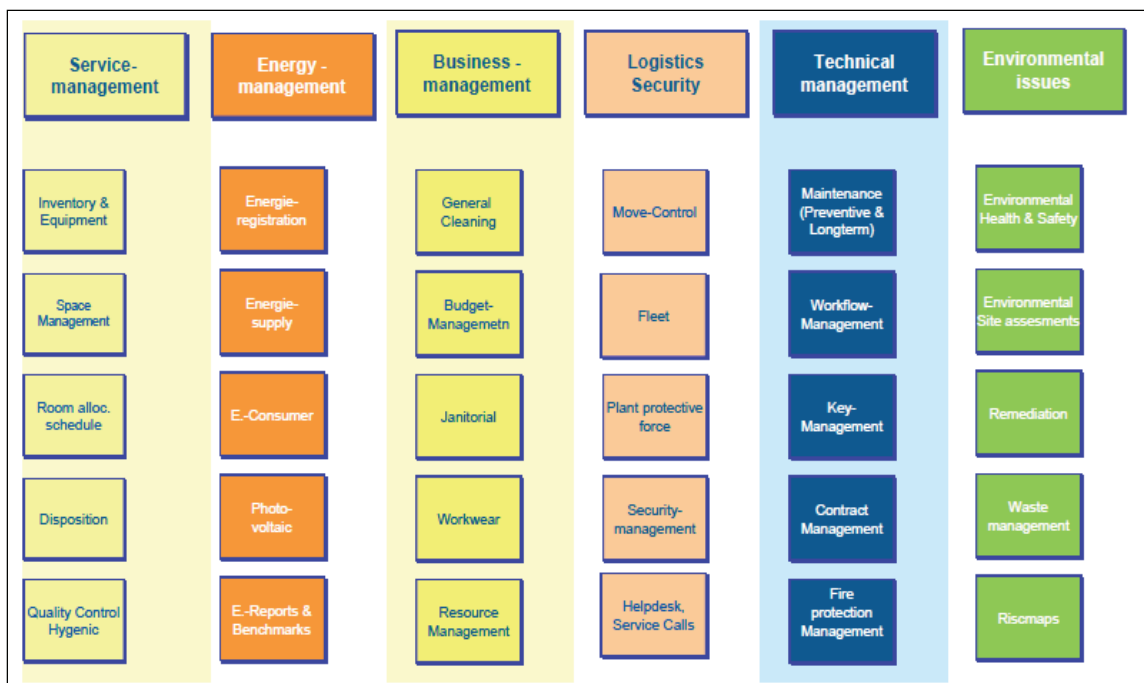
Service-management

Inventory & Equipment

Space Management

Room alloc. schedule

Disposition

Quality Control Hygenic

Energy - management

Energie-registration

Energie-supply

E.-Consumer

Photo-voltaic

E.-Reports & Benchmarks

Business - management

General Cleaning

Budget-Managemetn

Janitorial

Workwear

Resource Management

Logistics Security

Move-Control

Fleet

Plant protective force

Security-management

Helpdesk, Service Calls

Technical management

Maintenance (Preventive & Longterm)

Workflow-Management

Key-Management

Contract Management

Fire protection Management

Environmental issues

Environmental Health & Safety

Environmental Site assesments

Remediation

Waste management

Riscmaps